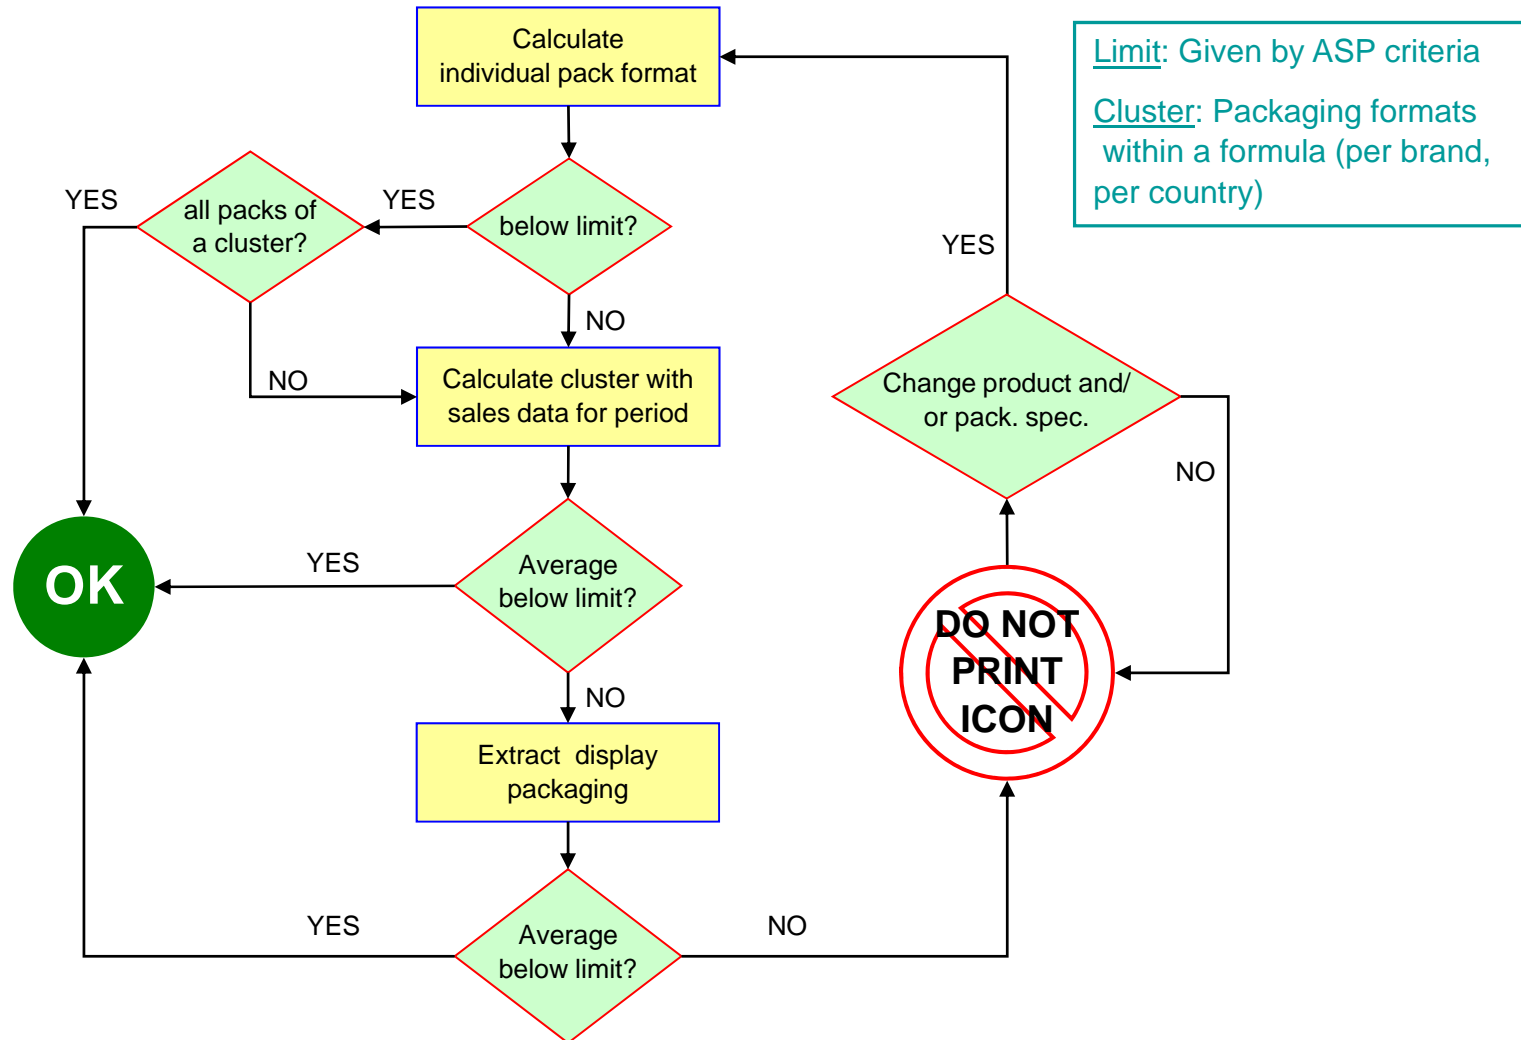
Calculate individual pack format

Limit: Given by ASP criteria

Cluster: Packaging formats within a formula (per brand, per country)

YES

all packs of a cluster?

YES

below limit?

YES

NO

NO

Calculate cluster with sales data for period

Change product and/ or pack. spec.

NO

OK

YES

Average below limit?

DO NOT PRINT ICON

NO

Extract display packaging

YES

Average below limit?

NO